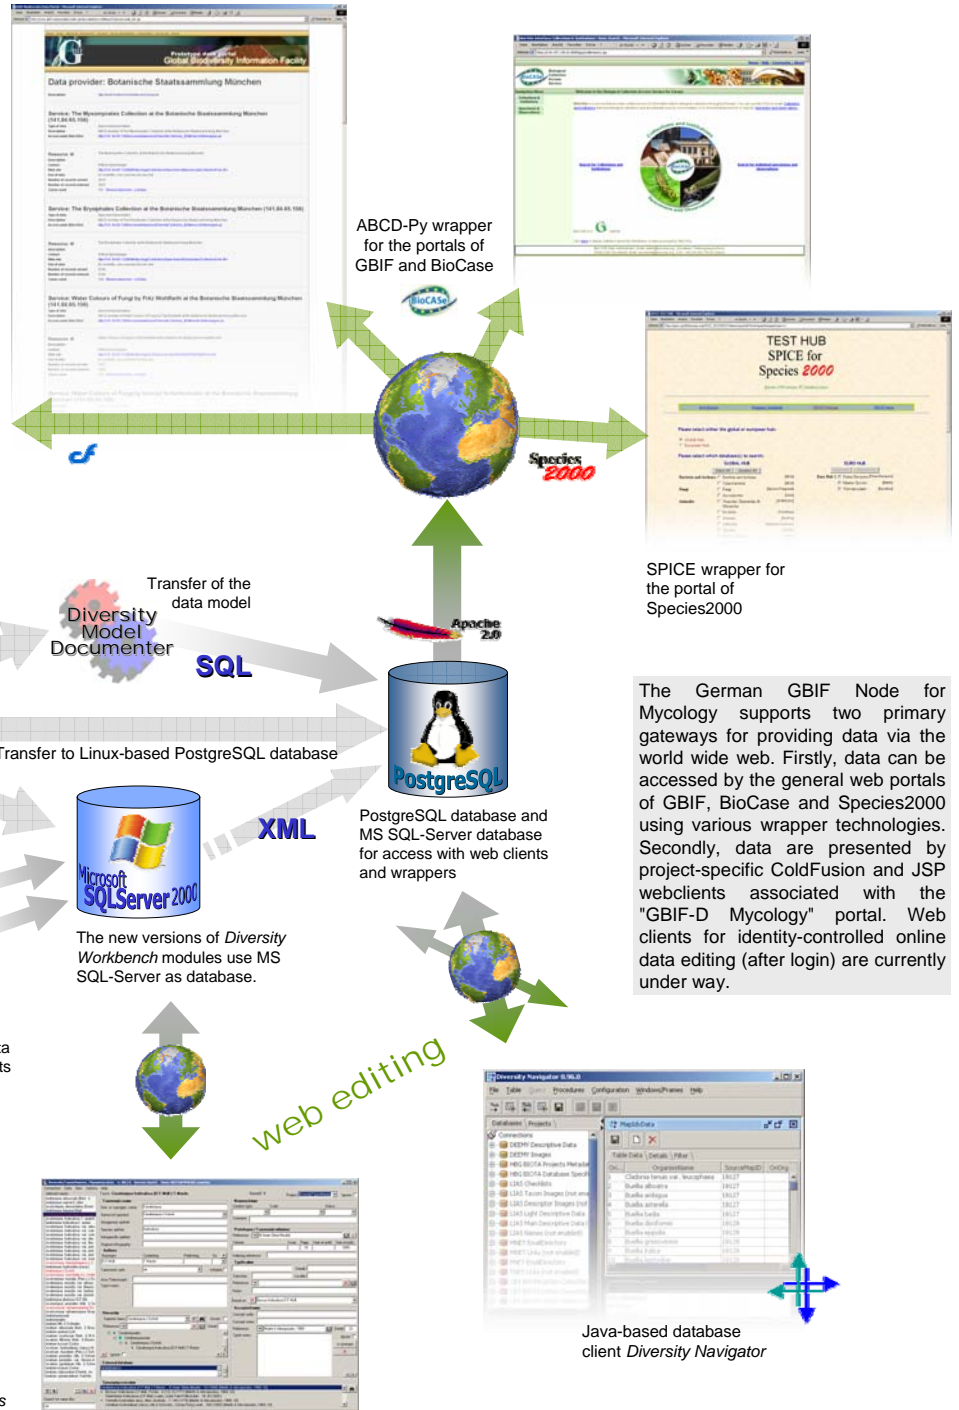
Data provider: Botanische Staatssammlung München

ABCD-Py wrapper for the portals of GBIF and BioCase

BioCASe

TEST HUB
SPICE for
Species 2000

Species 2000

SPICE wrapper for the portal of Species2000

Transfer of the data model

Diversity Model Documenter

SQL

Apache 2.0

Transfer to Linux-based PostgreSQL database

PostgreSQL

PostgreSQL database and MS SQL-Server database for access with web clients and wrappers

The German GBIF Node for Mycology supports two primary gateways for providing data via the world wide web. Firstly, data can be accessed by the general web portals of GBIF, BioCase and Species2000 using various wrapper technologies. Secondly, data are presented by project-specific ColdFusion and JSP webclients associated with the "GBIF-D Mycology" portal. Web clients for identity-controlled online data editing (after login) are currently under way.

XML

Microsoft SQLServer 2000

The new versions of *Diversity Workbench* modules use MS SQL-Server as database.

web editing

Diversity Navigator

Java-based database client *Diversity Navigator*